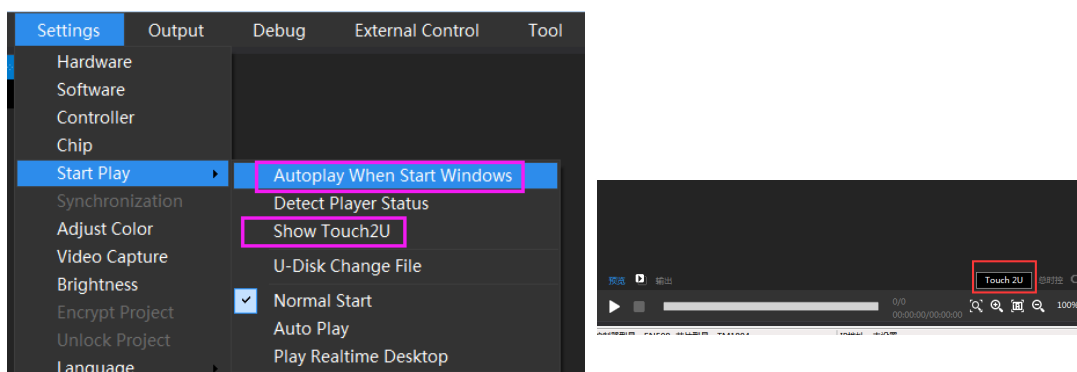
Settings Output Debug External Control Tool

Hardware
Software
Controller
Chip
Start Play
Synchronization
Adjust Color
Video Capture
Brightness
Encrypt Project
Unlock Project
Language

Autoplay When Start Windows
Detect Player Status
Show Touch2U
U-Disk Change File
Normal Start
Auto Play
Play Realtime Desktop

预览 输出
Touch 2U
即时控
0/0
00:00:00/00:00:00
100%